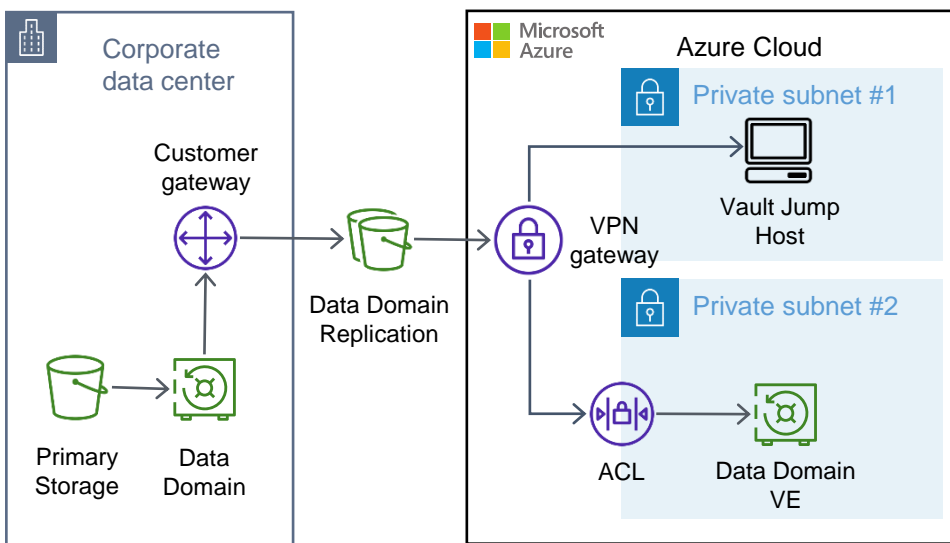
Corporate data center

Customer gateway

Primary Storage

Data Domain

Data Domain Replication

Microsoft Azure

Azure Cloud

Private subnet #1

VPN gateway

Vault Jump Host

Private subnet #2

ACL

Data Domain VE